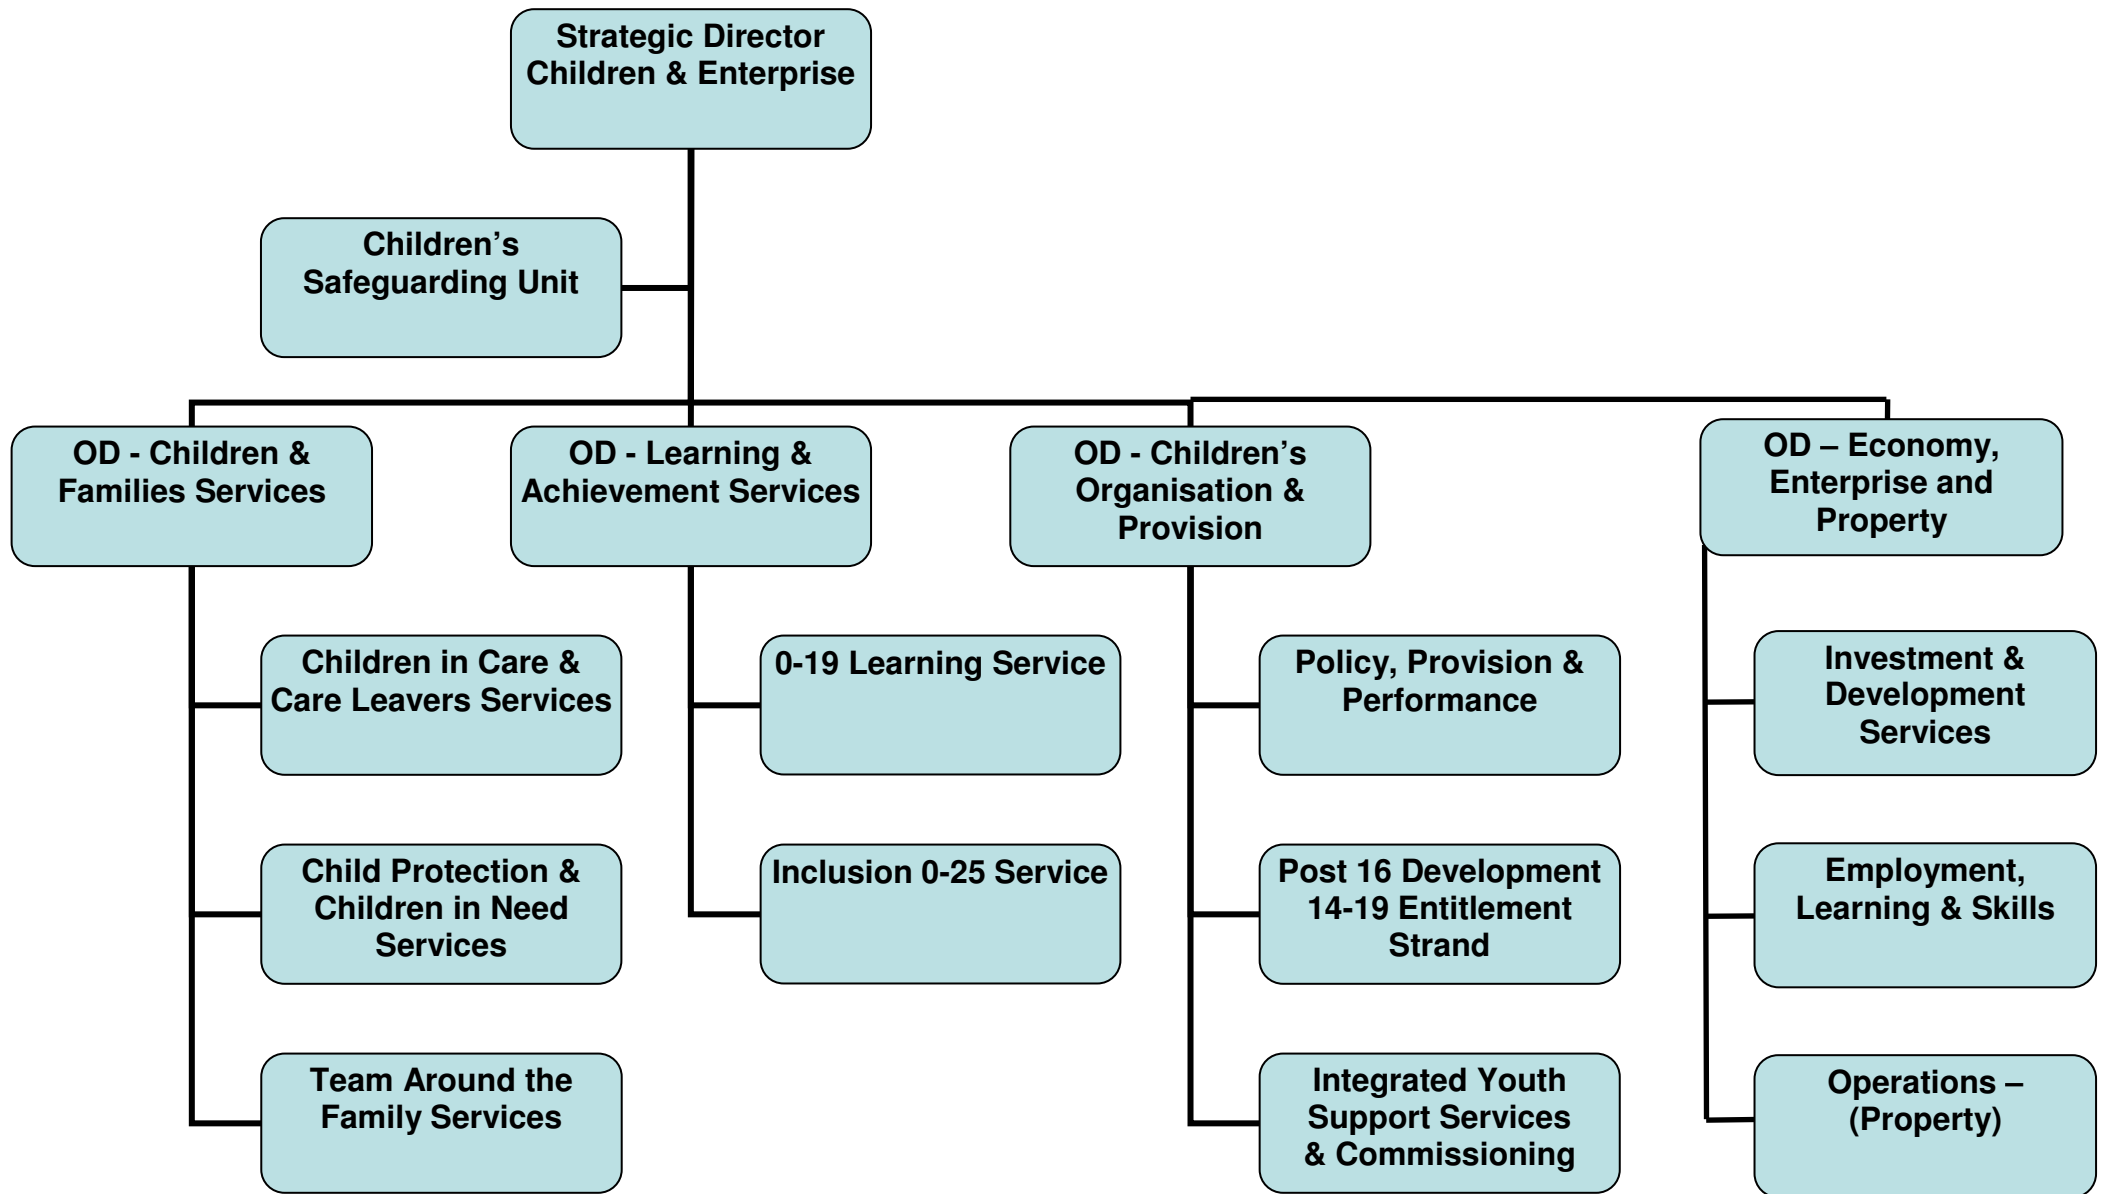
Strategic Director
Children & Enterprise

Children’s
Safeguarding Unit

OD - Children &
Families Services

Children in Care &
Care Leavers Services

Child Protection &
Children in Need
Services

Team Around the
Family Services

OD - Learning &
Achievement Services

0-19 Learning Service

Inclusion 0-25 Service

OD - Children’s
Organisation &
Provision

Policy, Provision &
Performance

Post 16 Development
14-19 Entitlement
Strand

Integrated Youth
Support Services
& Commissioning

OD – Economy,
Enterprise and
Property

Investment &
Development
Services

Employment,
Learning & Skills

Operations –
(Property)